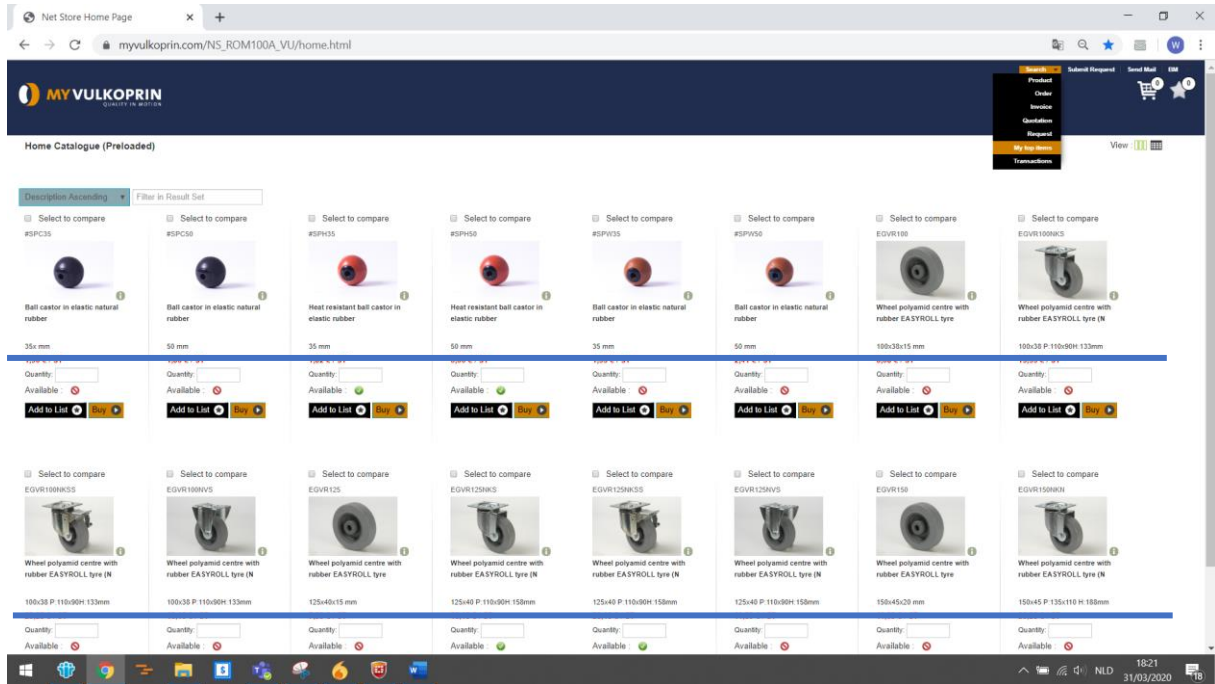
Net Store Home Page × +

myvulkoprin.com/NS_ROM100A_VU/home.html

W

MY VULKOPRIN
QUALITY IN MOTION

Search Submit Request Send Mail EIM
Product
Order
Invoice
Quotation
Request
My top items
Transactions

0 0

Home Catalogue (Preloaded)

View

Description Ascending Filter in Result Set

Select to compare
#SPC35
Ball castor in elastic natural rubber
35x mm
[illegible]
Quantity:
Available :
Add to List Buy

Select to compare
#SPC50
Ball castor in elastic natural rubber
50 mm
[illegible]
Quantity:
Available :
Add to List Buy

Select to compare
#SPH35
Heat resistant ball castor in elastic rubber
35 mm
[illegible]
Quantity:
Available :
Add to List Buy

Select to compare
#SPH50
Heat resistant ball castor in elastic rubber
50 mm
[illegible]
Quantity:
Available :
Add to List Buy

Select to compare
#SPW35
Ball castor in elastic natural rubber
35 mm
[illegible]
Quantity:
Available :
Add to List Buy

Select to compare
#SPW50
Ball castor in elastic natural rubber
50 mm
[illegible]
Quantity:
Available :
Add to List Buy

Select to compare
EGVR100
Wheel polyamid centre with rubber EASYROLL tyre
100x38x15 mm
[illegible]
Quantity:
Available :
Add to List Buy

Select to compare
EGVR100NKS
Wheel polyamid centre with rubber EASYROLL tyre (N
100x38 P:110x90H:133mm
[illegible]
Quantity:
Available :
Add to List Buy

Select to compare
EGVR100NKSS
Wheel polyamid centre with rubber EASYROLL tyre (N
100x38 P:110x90H:133mm
Quantity:
Available :

Select to compare
EGVR100NVS
Wheel polyamid centre with rubber EASYROLL tyre (N
100x38 P:110x90H:133mm
Quantity:
Available :

Select to compare
EGVR125
Wheel polyamid centre with rubber EASYROLL tyre
125x40x15 mm
Quantity:
Available :

Select to compare
EGVR125NKS
Wheel polyamid centre with rubber EASYROLL tyre (N
125x40 P:110x90H:158mm
Quantity:
Available :

Select to compare
EGVR125NKSS
Wheel polyamid centre with rubber EASYROLL tyre (N
125x40 P:110x90H:158mm
Quantity:
Available :

Select to compare
EGVR125NVS
Wheel polyamid centre with rubber EASYROLL tyre (N
125x40 P:110x90H:158mm
Quantity:
Available :

Select to compare
EGVR150
Wheel polyamid centre with rubber EASYROLL tyre
150x45x20 mm
Quantity:
Available :

Select to compare
EGVR150NKN
Wheel polyamid centre with rubber EASYROLL tyre (N
150x45 P:135x110 H:188mm
Quantity:
Available :

NLD 18:21 31/03/2020 18